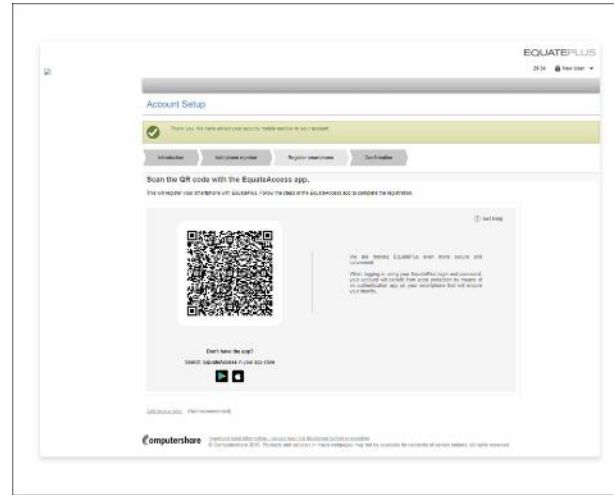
EQUATEPLUS

28:34 New User

Account Setup

Thank you. We have added your security mobile number to your account.

Introduction | Add phone number | Register smartphone | Confirmation

Scan the QR code with the EquateAccess app.

This will register your smartphone with EquatePlus. Follow the steps in the EquateAccess app to complete the registration.

Get Help

We are making EquatePlus even more secure and convenient.

When logging in using your EquatePlus login and password, your account will benefit from extra protection by means of an authentication app on your smartphone that will ensure your identity.

Don't have the app?

Search 'EquateAccess' in your app store

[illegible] | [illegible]

Computershare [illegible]
© Computershare 2015. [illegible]